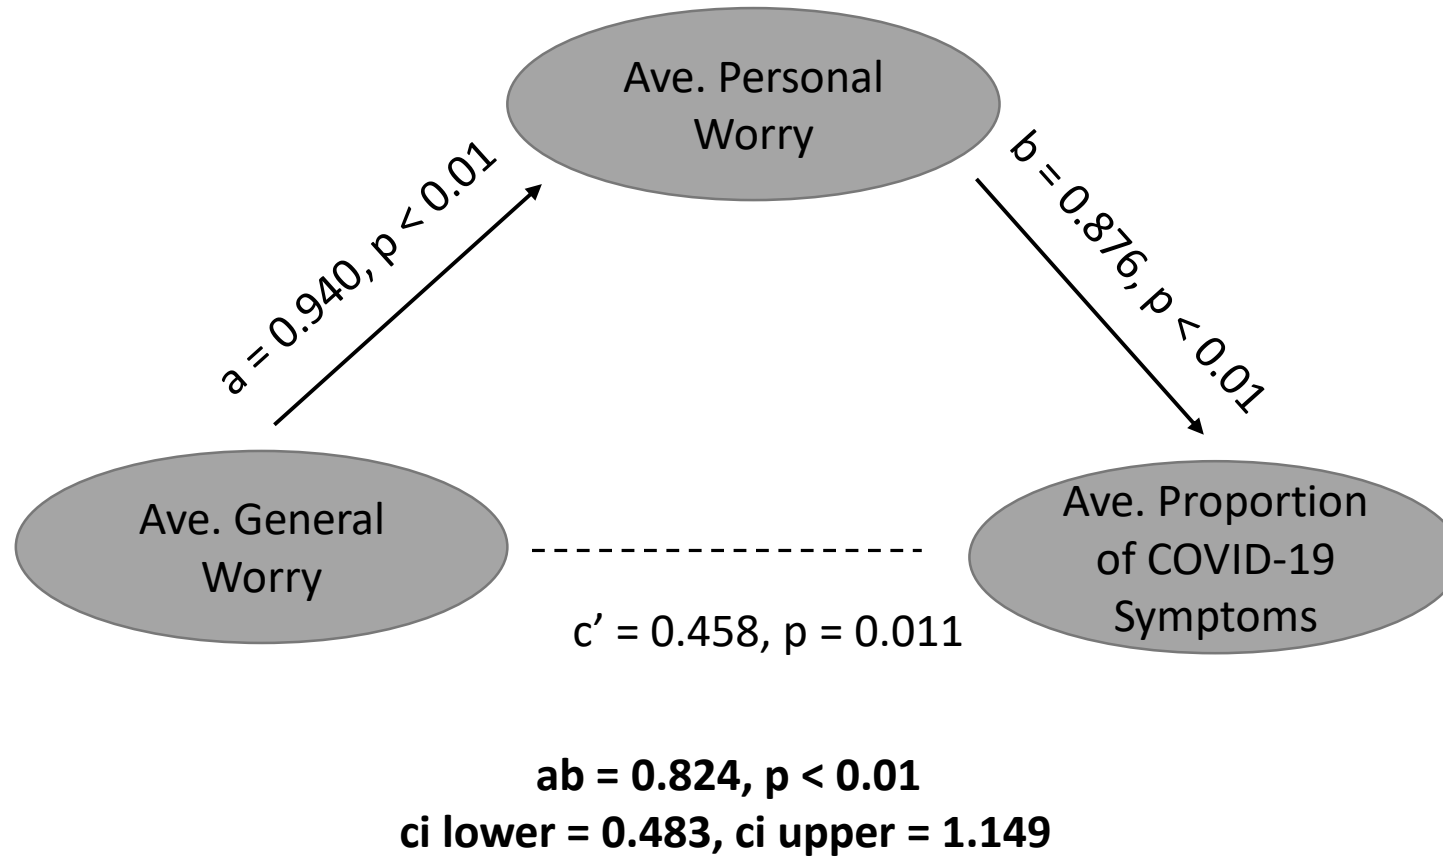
Ave. Personal Worry

a = 0.940, p < 0.01

b = 0.876, p < 0.01

Ave. General Worry

Ave. Proportion of COVID-19 Symptoms

c’ = 0.458, p = 0.011

**ab = 0.824, p < 0.01**
**ci lower = 0.483, ci upper = 1.149**